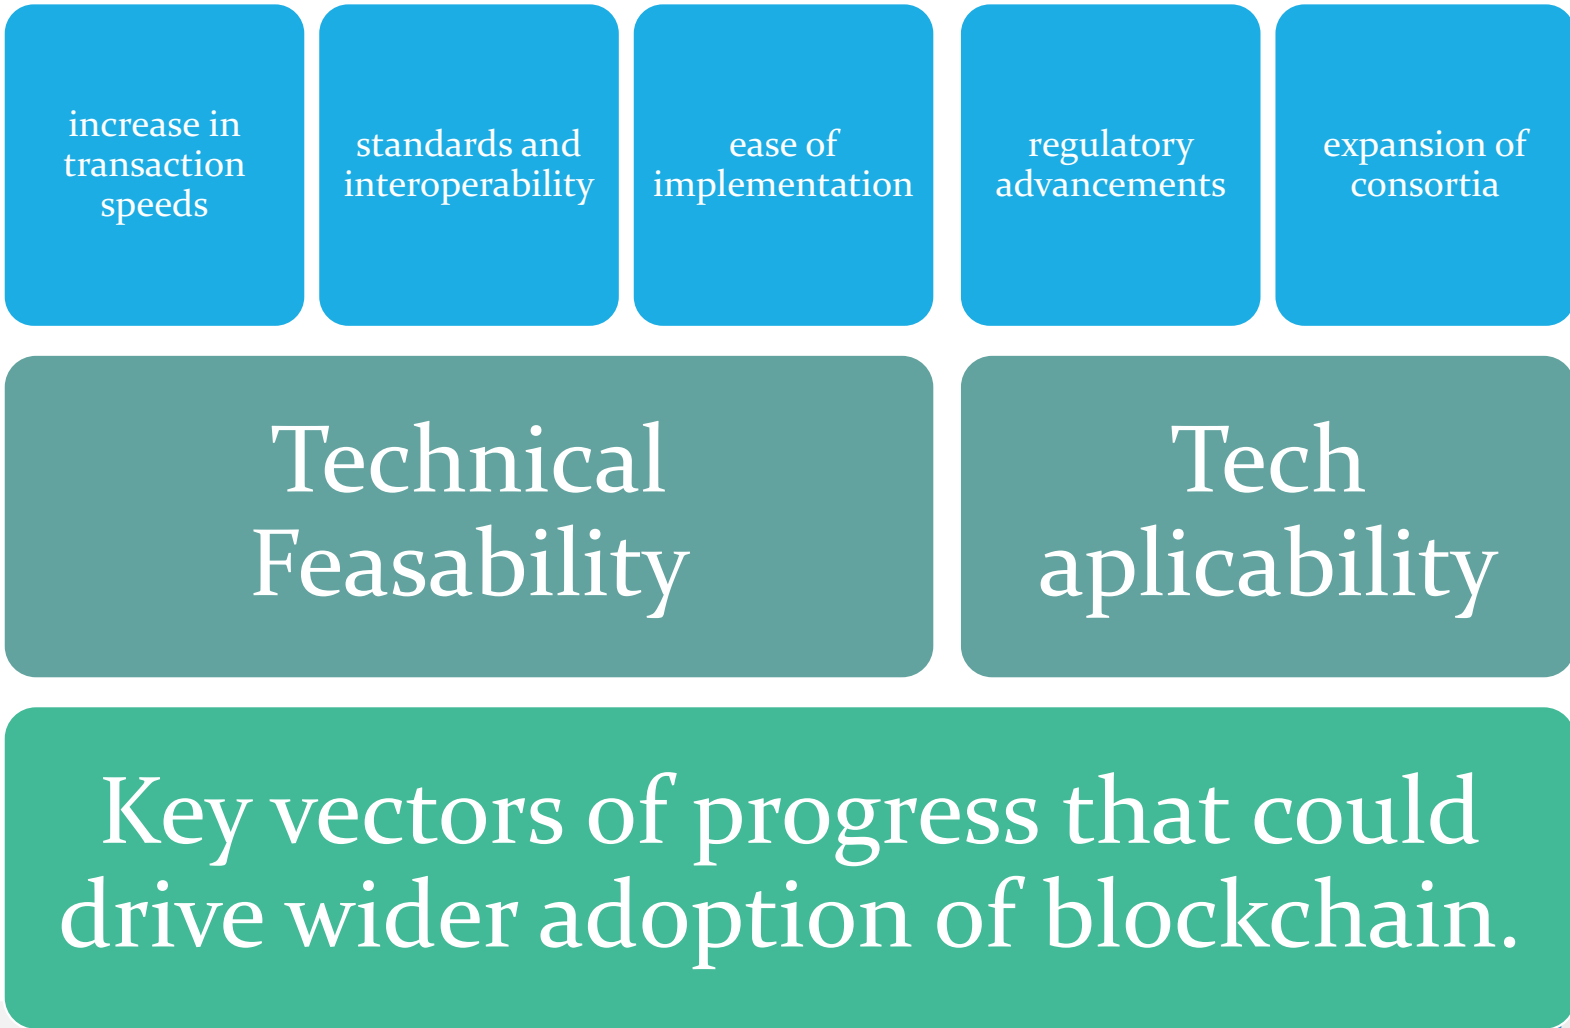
increase in transaction speeds

standards and interoperability

ease of implementation

regulatory advancements

expansion of consortia

Technical Feasability

Tech aplicability

Key vectors of progress that could drive wider adoption of blockchain.